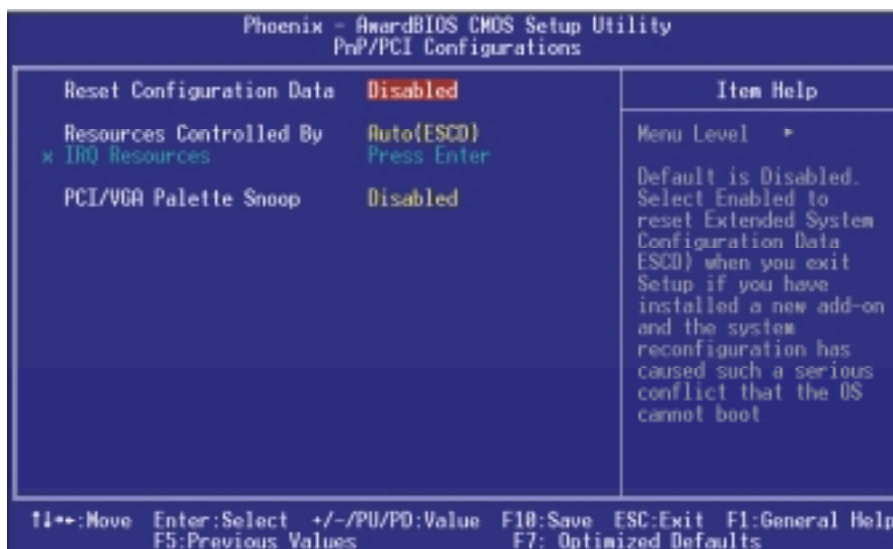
Phoenix - AwardBIOS CMOS Setup Utility
PnP/PCI Configurations

Reset Configuration Data Disabled

Resources Controlled By Auto(ESCD)
x IRQ Resources Press Enter

PCI/VGA Palette Snoop Disabled

Item Help

Menu Level ►

Default is Disabled. Select Enabled to reset Extended System Configuration Data ESCD) when you exit Setup if you have installed a new add-on and the system reconfiguration has caused such a serious conflict that the OS cannot boot

↑↓→←:Move Enter:Select +/-/PU/PD:Value F10:Save ESC:Exit F1:General Help
F5:Previous Values F7: Optimized Defaults